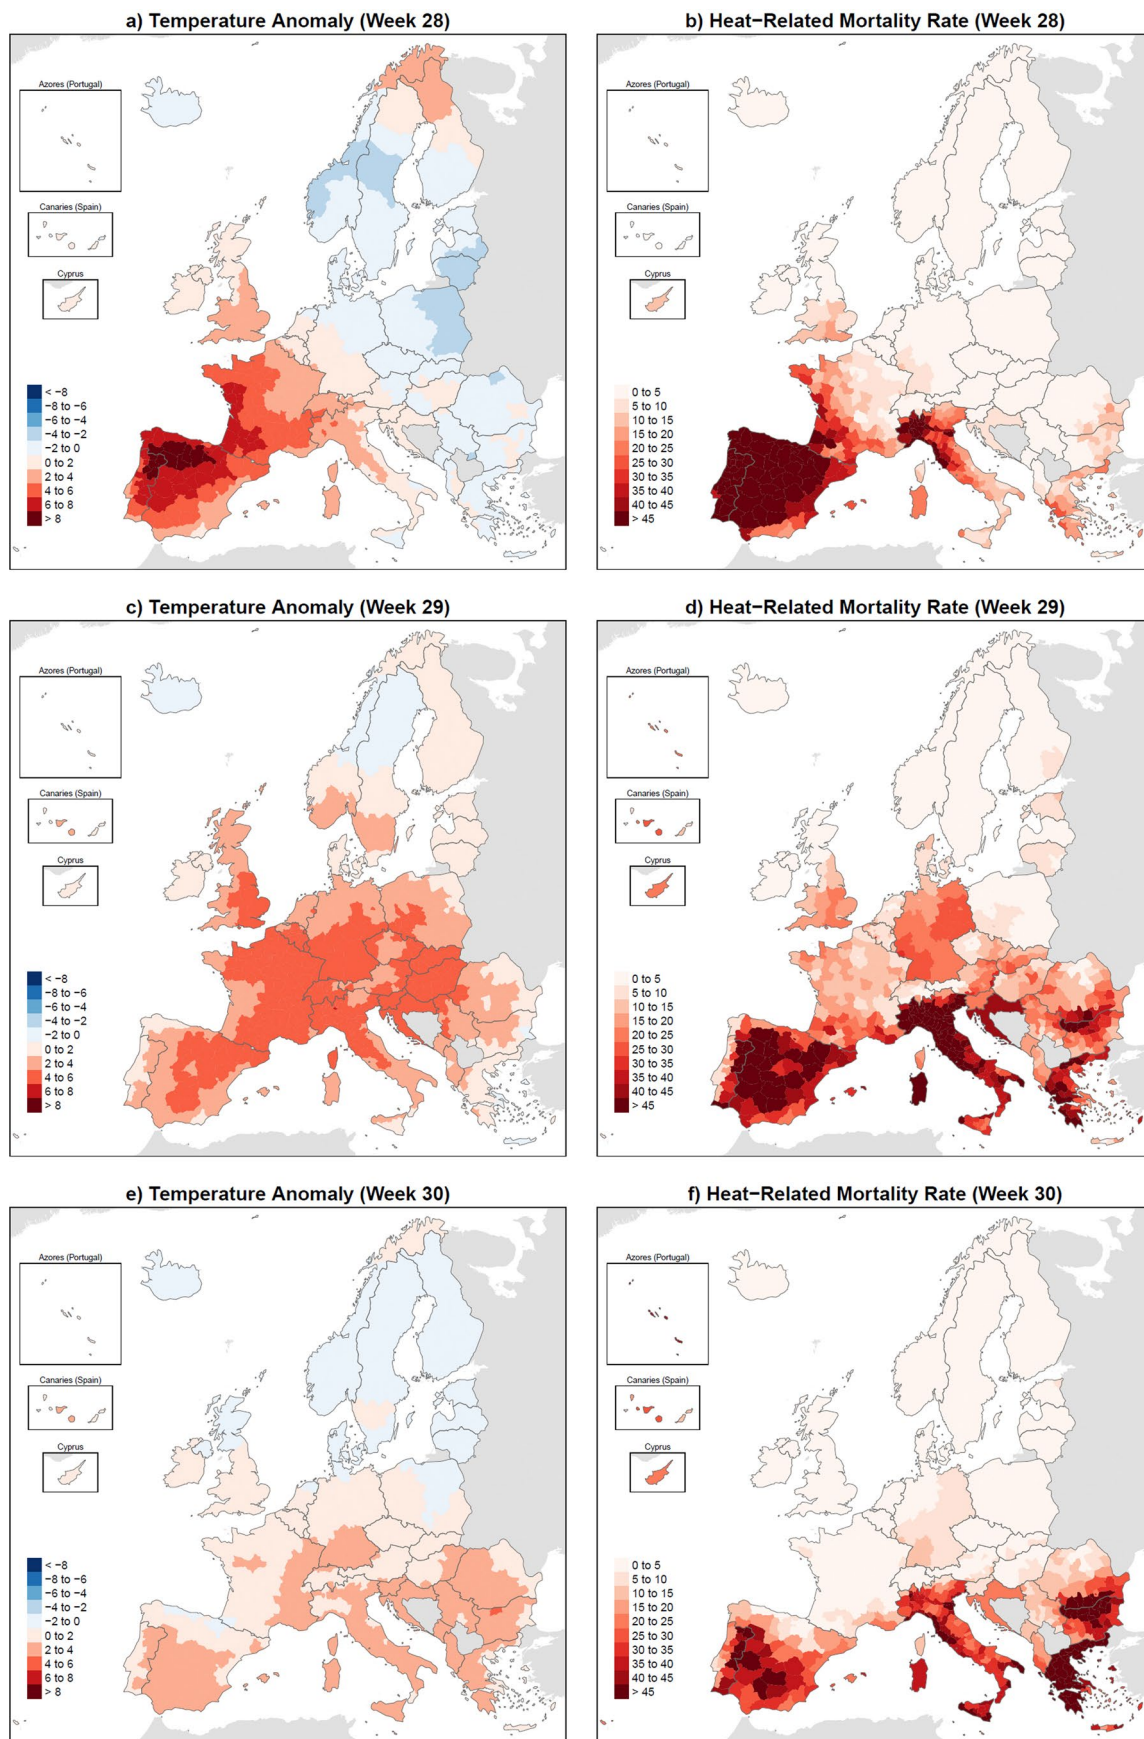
a) Temperature Anomaly (Week 28)

Azores (Portugal)
Canaries (Spain)
Cyprus

< −8
−8 to −6
−6 to −4
−4 to −2
−2 to 0
0 to 2
2 to 4
4 to 6
6 to 8
> 8

b) Heat−Related Mortality Rate (Week 28)

Azores (Portugal)
Canaries (Spain)
Cyprus

0 to 5
5 to 10
10 to 15
15 to 20
20 to 25
25 to 30
30 to 35
35 to 40
40 to 45
> 45

c) Temperature Anomaly (Week 29)

Azores (Portugal)
Canaries (Spain)
Cyprus

< −8
−8 to −6
−6 to −4
−4 to −2
−2 to 0
0 to 2
2 to 4
4 to 6
6 to 8
> 8

d) Heat−Related Mortality Rate (Week 29)

Azores (Portugal)
Canaries (Spain)
Cyprus

0 to 5
5 to 10
10 to 15
15 to 20
20 to 25
25 to 30
30 to 35
35 to 40
40 to 45
> 45

e) Temperature Anomaly (Week 30)

Azores (Portugal)
Canaries (Spain)
Cyprus

< −8
−8 to −6
−6 to −4
−4 to −2
−2 to 0
0 to 2
2 to 4
4 to 6
6 to 8
> 8

f) Heat−Related Mortality Rate (Week 30)

Azores (Portugal)
Canaries (Spain)
Cyprus

0 to 5
5 to 10
10 to 15
15 to 20
20 to 25
25 to 30
30 to 35
35 to 40
40 to 45
> 45